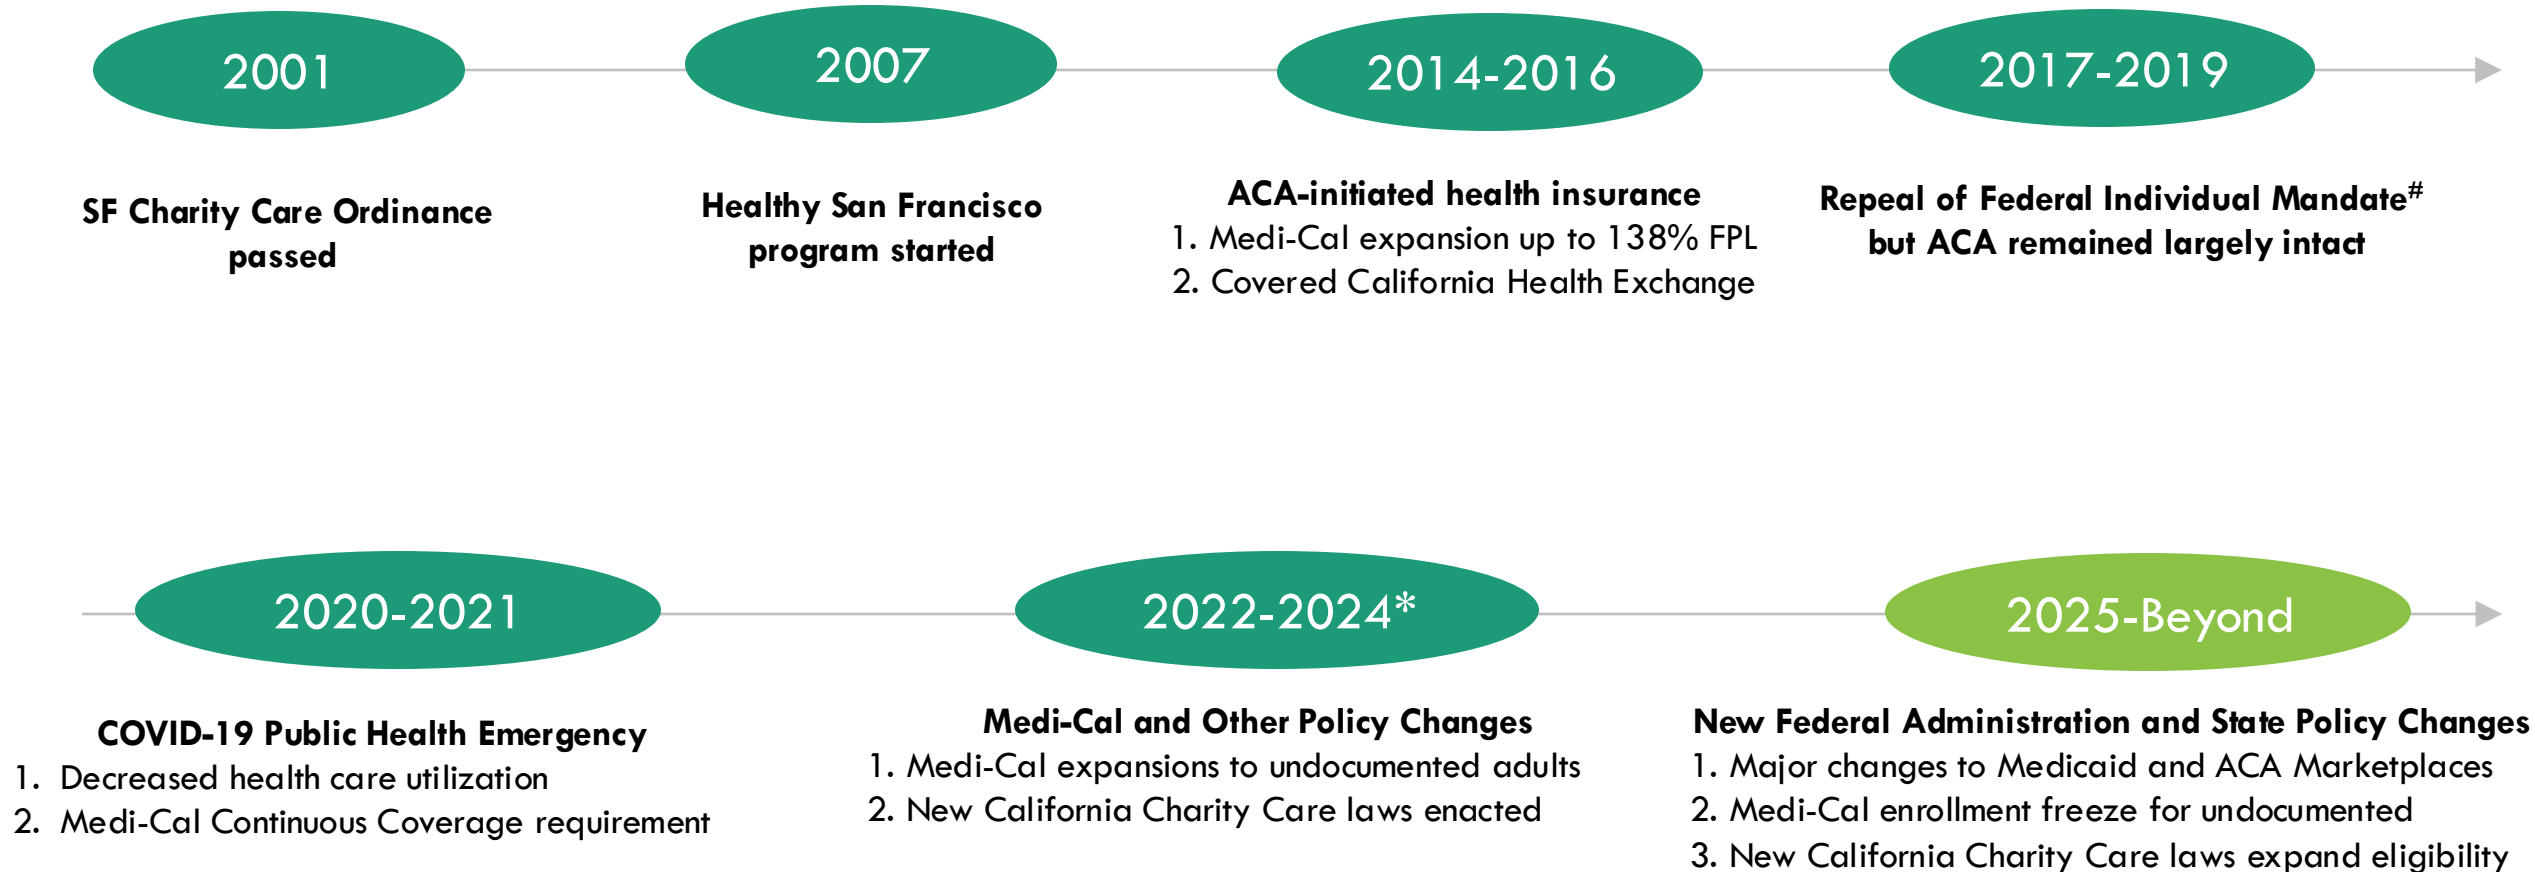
2001

SF Charity Care Ordinance passed

2007

Healthy San Francisco program started

2014-2016

ACA-initiated health insurance
1. Medi-Cal expansion up to 138% FPL
2. Covered California Health Exchange

2017-2019

Repeal of Federal Individual Mandate$^{\#}$ but ACA remained largely intact

2020-2021

COVID-19 Public Health Emergency
1. Decreased health care utilization
2. Medi-Cal Continuous Coverage requirement

2022-2024*

Medi-Cal and Other Policy Changes
1. Medi-Cal expansions to undocumented adults
2. New California Charity Care laws enacted

2025-Beyond

New Federal Administration and State Policy Changes
1. Major changes to Medicaid and ACA Marketplaces
2. Medi-Cal enrollment freeze for undocumented
3. New California Charity Care laws expand eligibility